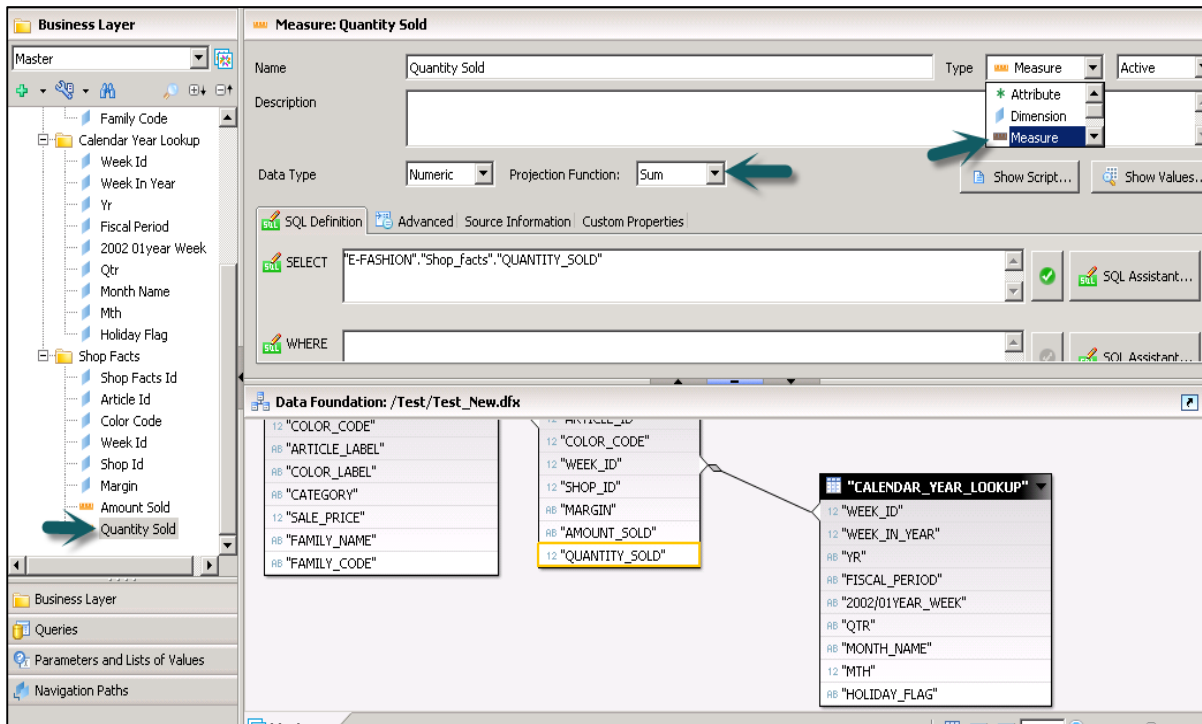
Business Layer

Master

Family Code
Calendar Year Lookup
Week Id
Week In Year
Yr
Fiscal Period
2002 01year Week
Qtr
Month Name
Mth
Holiday Flag
Shop Facts
Shop Facts Id
Article Id
Color Code
Week Id
Shop Id
Margin
Amount Sold
Quantity Sold

Business Layer
Queries
Parameters and Lists of Values
Navigation Paths

Measure: Quantity Sold

Name Quantity Sold
Type Measure
Active
Attribute
Dimension
Measure
Description

Data Type Numeric
Projection Function: Sum
Show Script...
Show Values...

SQL Definition | Advanced | Source Information | Custom Properties

SELECT "E-FASHION"."Shop_facts"."QUANTITY_SOLD"
SQL Assistant...

WHERE
SQL Assistant...

Data Foundation: /Test/Test_New.dfx

12 "COLOR_CODE"
AB "ARTICLE_LABEL"
AB "COLOR_LABEL"
AB "CATEGORY"
12 "SALE_PRICE"
AB "FAMILY_NAME"
AB "FAMILY_CODE"

"ARTICLE_ID"
12 "COLOR_CODE"
12 "WEEK_ID"
12 "SHOP_ID"
AB "MARGIN"
AB "AMOUNT_SOLD"
12 "QUANTITY_SOLD"

"CALENDAR_YEAR_LOOKUP"
12 "WEEK_ID"
12 "WEEK_IN_YEAR"
AB "YR"
AB "FISCAL_PERIOD"
AB "2002/01YEAR_WEEK"
AB "QTR"
AB "MONTH_NAME"
12 "MTH"
AB "HOLIDAY_FLAG"